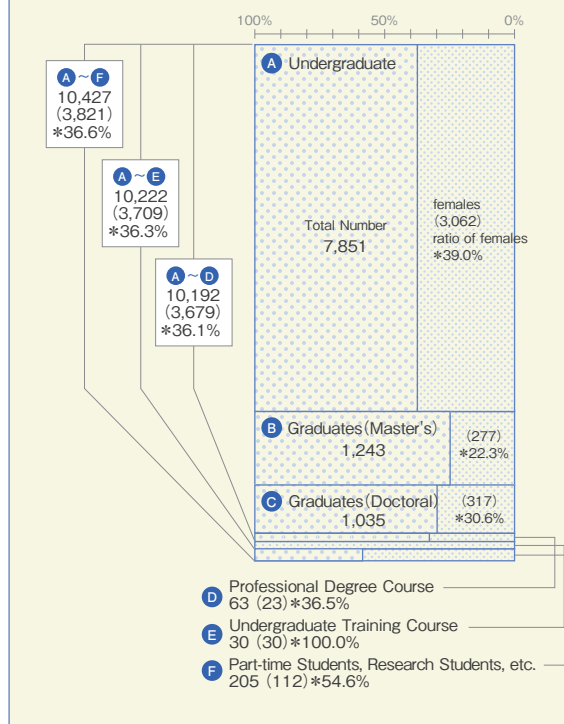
100%
50%
0%

A ~ F
10,427
(3,821)
*36.6%

A ~ E
10,222
(3,709)
*36.3%

A ~ D
10,192
(3,679)
*36.1%

A Undergraduate

Total Number
7,851

females
(3,062)
ratio of females
*39.0%

B Graduates (Master's)
1,243

(277)
*22.3%

C Graduates (Doctoral)
1,035

(317)
*30.6%

D Professional Degree Course
63 (23) *36.5%

E Undergraduate Training Course
30 (30) *100.0%

F Part-time Students, Research Students, etc.
205 (112) *54.6%